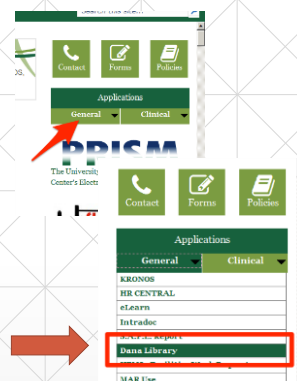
Search this site...

Contact Forms Policies

Applications

General Clinical

PRISM

The University
Center's Electr

Contact Forms Policies

Applications

General Clinical

KRONOS

HR CENTRAL

eLearn

Intradoc

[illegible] Report

Dana Library

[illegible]

MAR Use